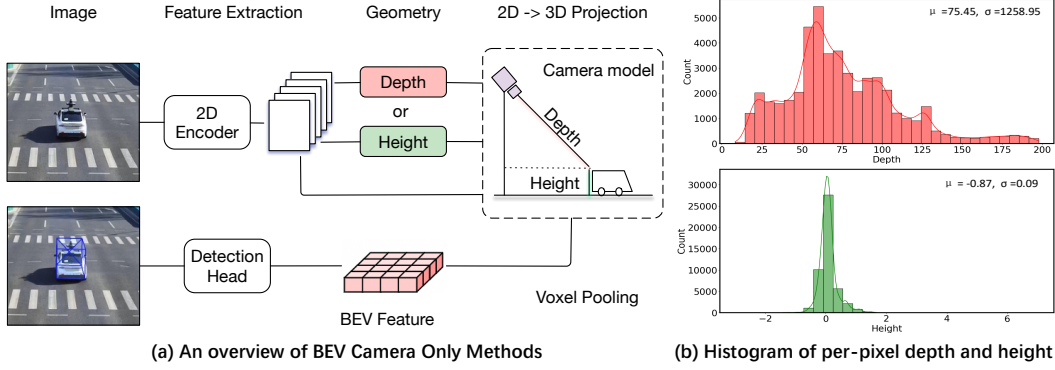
Image

Feature Extraction

Geometry

2D -> 3D Projection

2D Encoder

Depth

or

Height

Camera model

Depth

Height

Detection Head

BEV Feature

Voxel Pooling

(a) An overview of BEV Camera Only Methods

μ =75.45, σ =1258.95

5000
4000
3000
2000
1000
0

Count

0 25 50 75 100 125 150 175 200

Depth

μ = -0.87, σ =0.09

30000
25000
20000
15000
10000
5000
0

Count

−2 0 2 4 6

Height

(b) Histogram of per-pixel depth and height